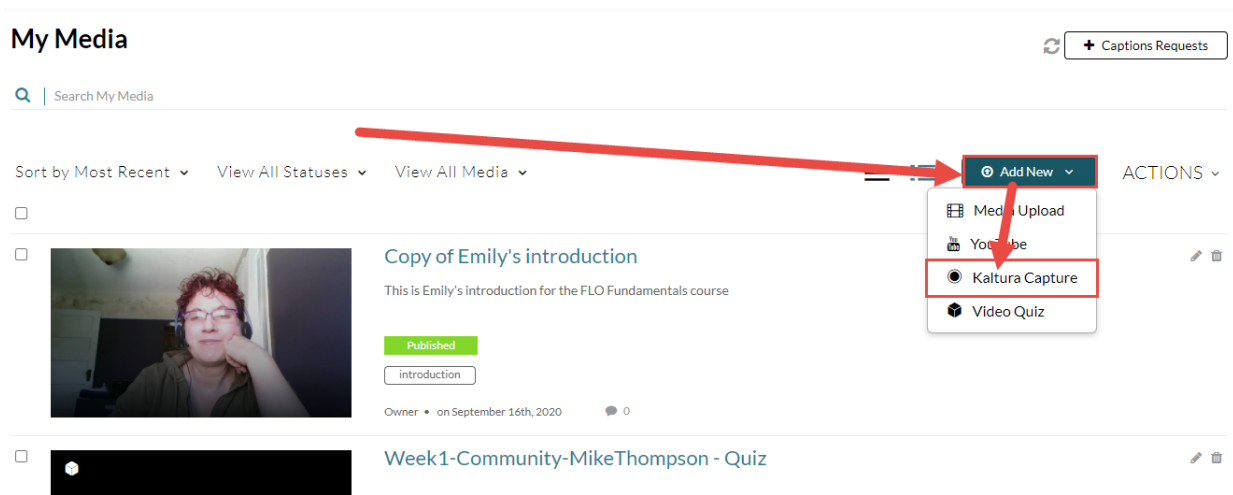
My Media

Captions Requests

Search My Media

Sort by Most Recent

View All Statuses

View All Media

Add New

ACTIONS

Media Upload

YouTube

Kaltura Capture

Video Quiz

Copy of Emily's introduction

This is Emily's introduction for the FLO Fundamentals course

Published

introduction

Owner • on September 16th, 2020

0

Week1-Community-MikeThompson - Quiz